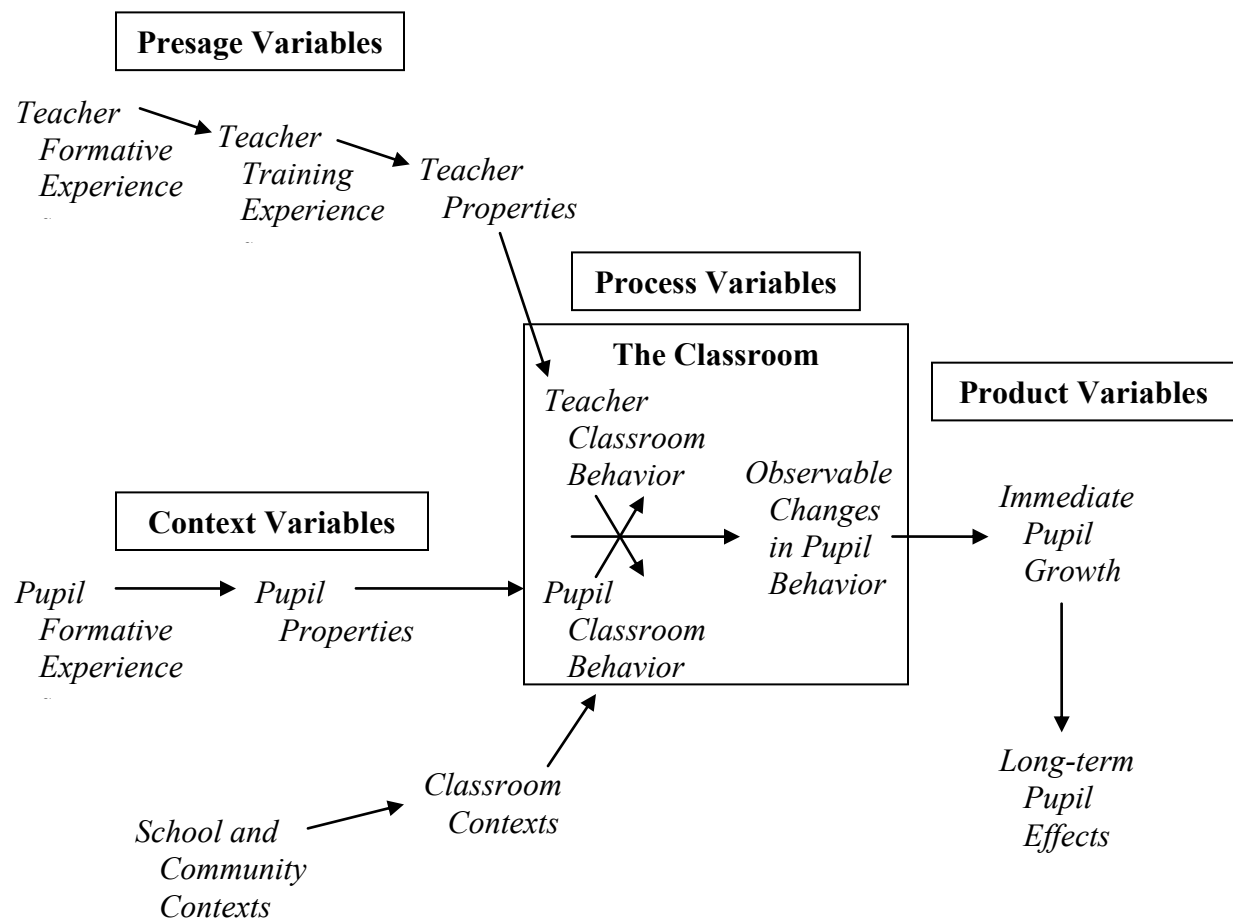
Presage Variables

Teacher Formative Experience

Teacher Training Experience

Teacher Properties

Process Variables

The Classroom

Teacher Classroom Behavior

Observable Changes in Pupil Behavior

Pupil Classroom Behavior

Product Variables

Immediate Pupil Growth

Long-term Pupil Effects

Context Variables

Pupil Formative Experience

Pupil Properties

Classroom Contexts

School and Community Contexts